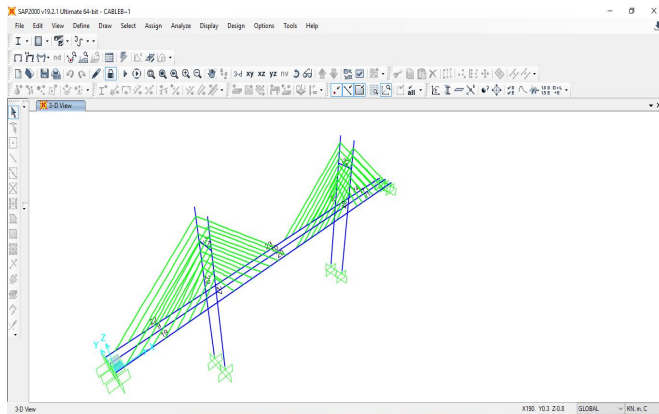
SAP2000 v19.2.1 Ultimate 64-bit - CABLEB~1

File Edit View Define Draw Select Assign Analyze Display Design Options Tools Help

3-d xy xz yz nv

all

3-D View

3-D View

X190. Y0.3 Z-0.8 GLOBAL KN, m, C